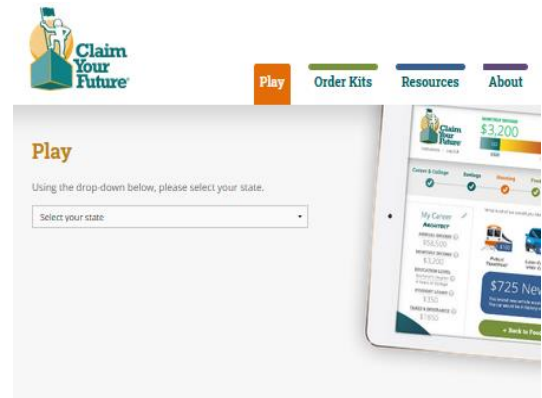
Claim Your Future®

Play
Order Kits
Resources
About

Play

Using the drop-down below, please select your state.

Select your state

Claim Your Future
MONTHLY INCOME
$3,200

Career & College
Savings
Housing

My Career
ARCHITECT
ANNUAL INCOME
$58,500
MONTHLY INCOME
$3,200
EDUCATION LEVEL
Bachelor's degree
4 years of college
STUDENT LOANS
$350
TAXES & INSURANCE
$1,650

$725 New

+ Back to